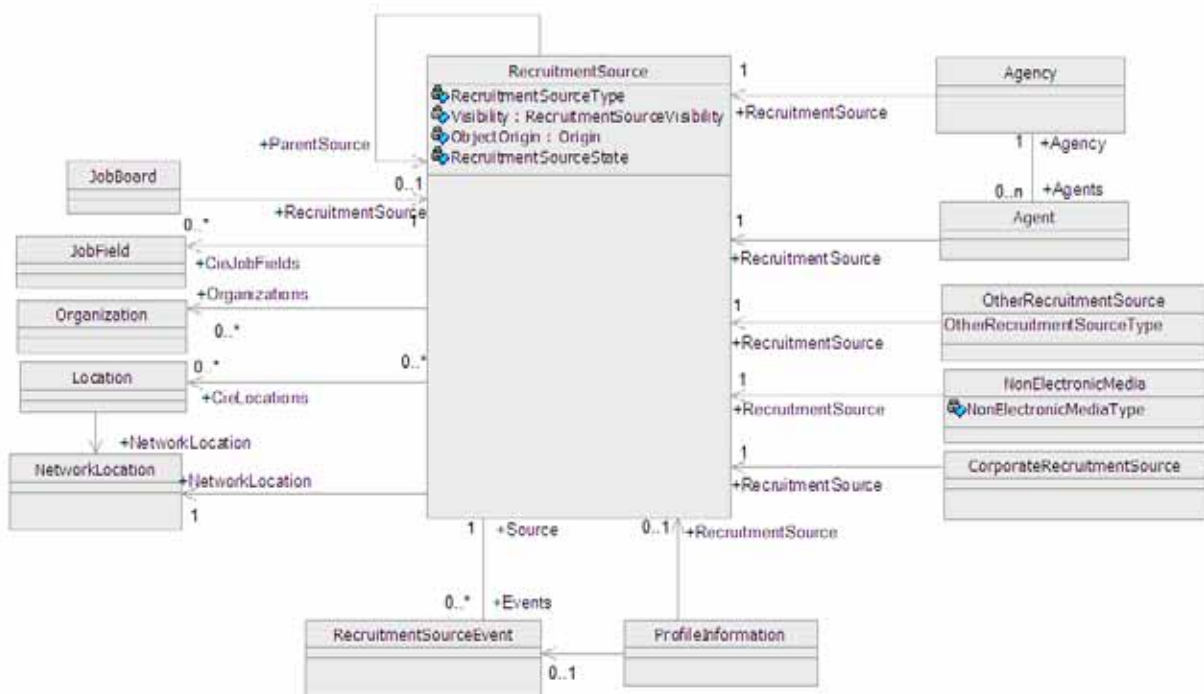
RecruitmentSource
RecruitmentSourceType
Visibility : RecruitmentSourceVisibility
ObjectOrigin : Origin
RecruitmentSourceState

+ParentSource

1
+RecruitmentSource

Agency

1 +Agency
0..n +Agents

Agent

JobBoard
0..1
+RecruitmentSource
1
0..*

JobField
+CieJobFields

1
+RecruitmentSource

+Organizations
Organization
0..*

1
OtherRecruitmentSource
OtherRecruitmentSourceType
+RecruitmentSource

0..*
0..*
Location
+CieLocations

1
NonElectronicMedia
NonElectronicMediaType
+RecruitmentSource

+NetworkLocation
NetworkLocation
+NetworkLocation
1

1
CorporateRecruitmentSource
+RecruitmentSource

1 +Source
0..1 +RecruitmentSource

0..* +Events
RecruitmentSourceEvent
ProfileInformation
0..1